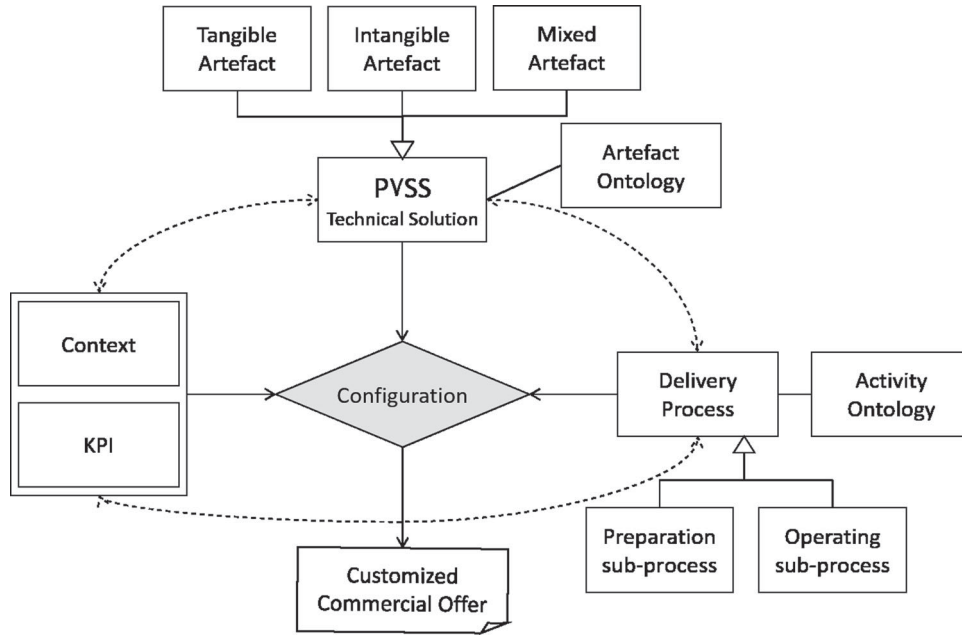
Tangible Artefact

Intangible Artefact

Mixed Artefact

PVSS
Technical Solution

Artefact Ontology

Context

KPI

Configuration

Delivery Process

Activity Ontology

Preparation sub-process

Operating sub-process

Customized Commercial Offer